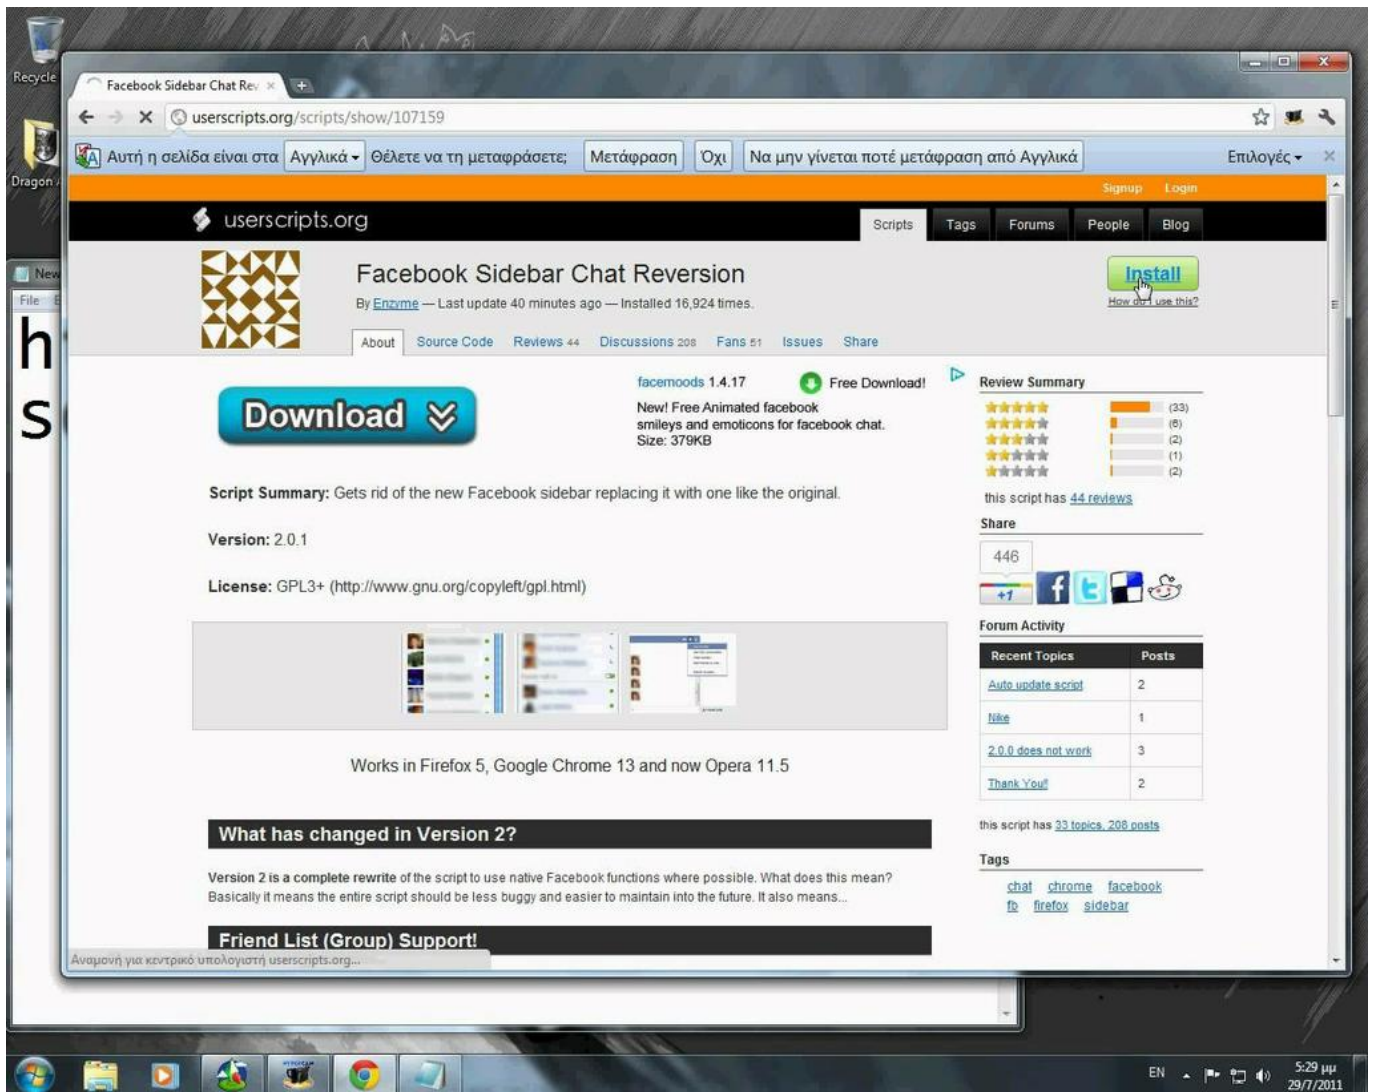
Recycle

Dragon

New

File

h

s

Facebook Sidebar Chat Rev ×

userscripts.org/scripts/show/107159

Αυτή η σελίδα είναι στα Αγγλικά ▾ Θέλετε να τη μεταφράσετε; Μετάφραση Όχι Να μην γίνεται ποτέ μετάφραση από Αγγλικά Επιλογές ▾

Signup Login

userscripts.org

Scripts Tags Forums People Blog

Facebook Sidebar Chat Reversion

By Enzyme — Last update 40 minutes ago — Installed 16,924 times.

Install

How do I use this?

About Source Code Reviews 44 Discussions 208 Fans 51 Issues Share

Download

facemoods 1.4.17

Free Download!

New! Free Animated facebook smileys and emoticons for facebook chat. Size: 379KB

Review Summary

(33)
(6)
(2)
(1)
(2)

this script has 44 reviews

Share

446

+1

Script Summary: Gets rid of the new Facebook sidebar replacing it with one like the original.

Version: 2.0.1

License: GPL3+ (http://www.gnu.org/copyleft/gpl.html)

Works in Firefox 5, Google Chrome 13 and now Opera 11.5

Forum Activity

| Recent Topics | Posts |
|---|---|
| Auto update script | 2 |
| Nike | 1 |
| 2.0.0 does not work | 3 |
| Thank You! | 2 |

this script has 33 topics, 208 posts

Tags

chat chrome facebook fb firefox sidebar

What has changed in Version 2?

Version 2 is a complete rewrite of the script to use native Facebook functions where possible. What does this mean? Basically it means the entire script should be less buggy and easier to maintain into the future. It also means...

Friend List (Group) Support!

Αναμονή για κεντρικό υπολογιστή userscripts.org...

EN

5:29 μμ
29/7/2011